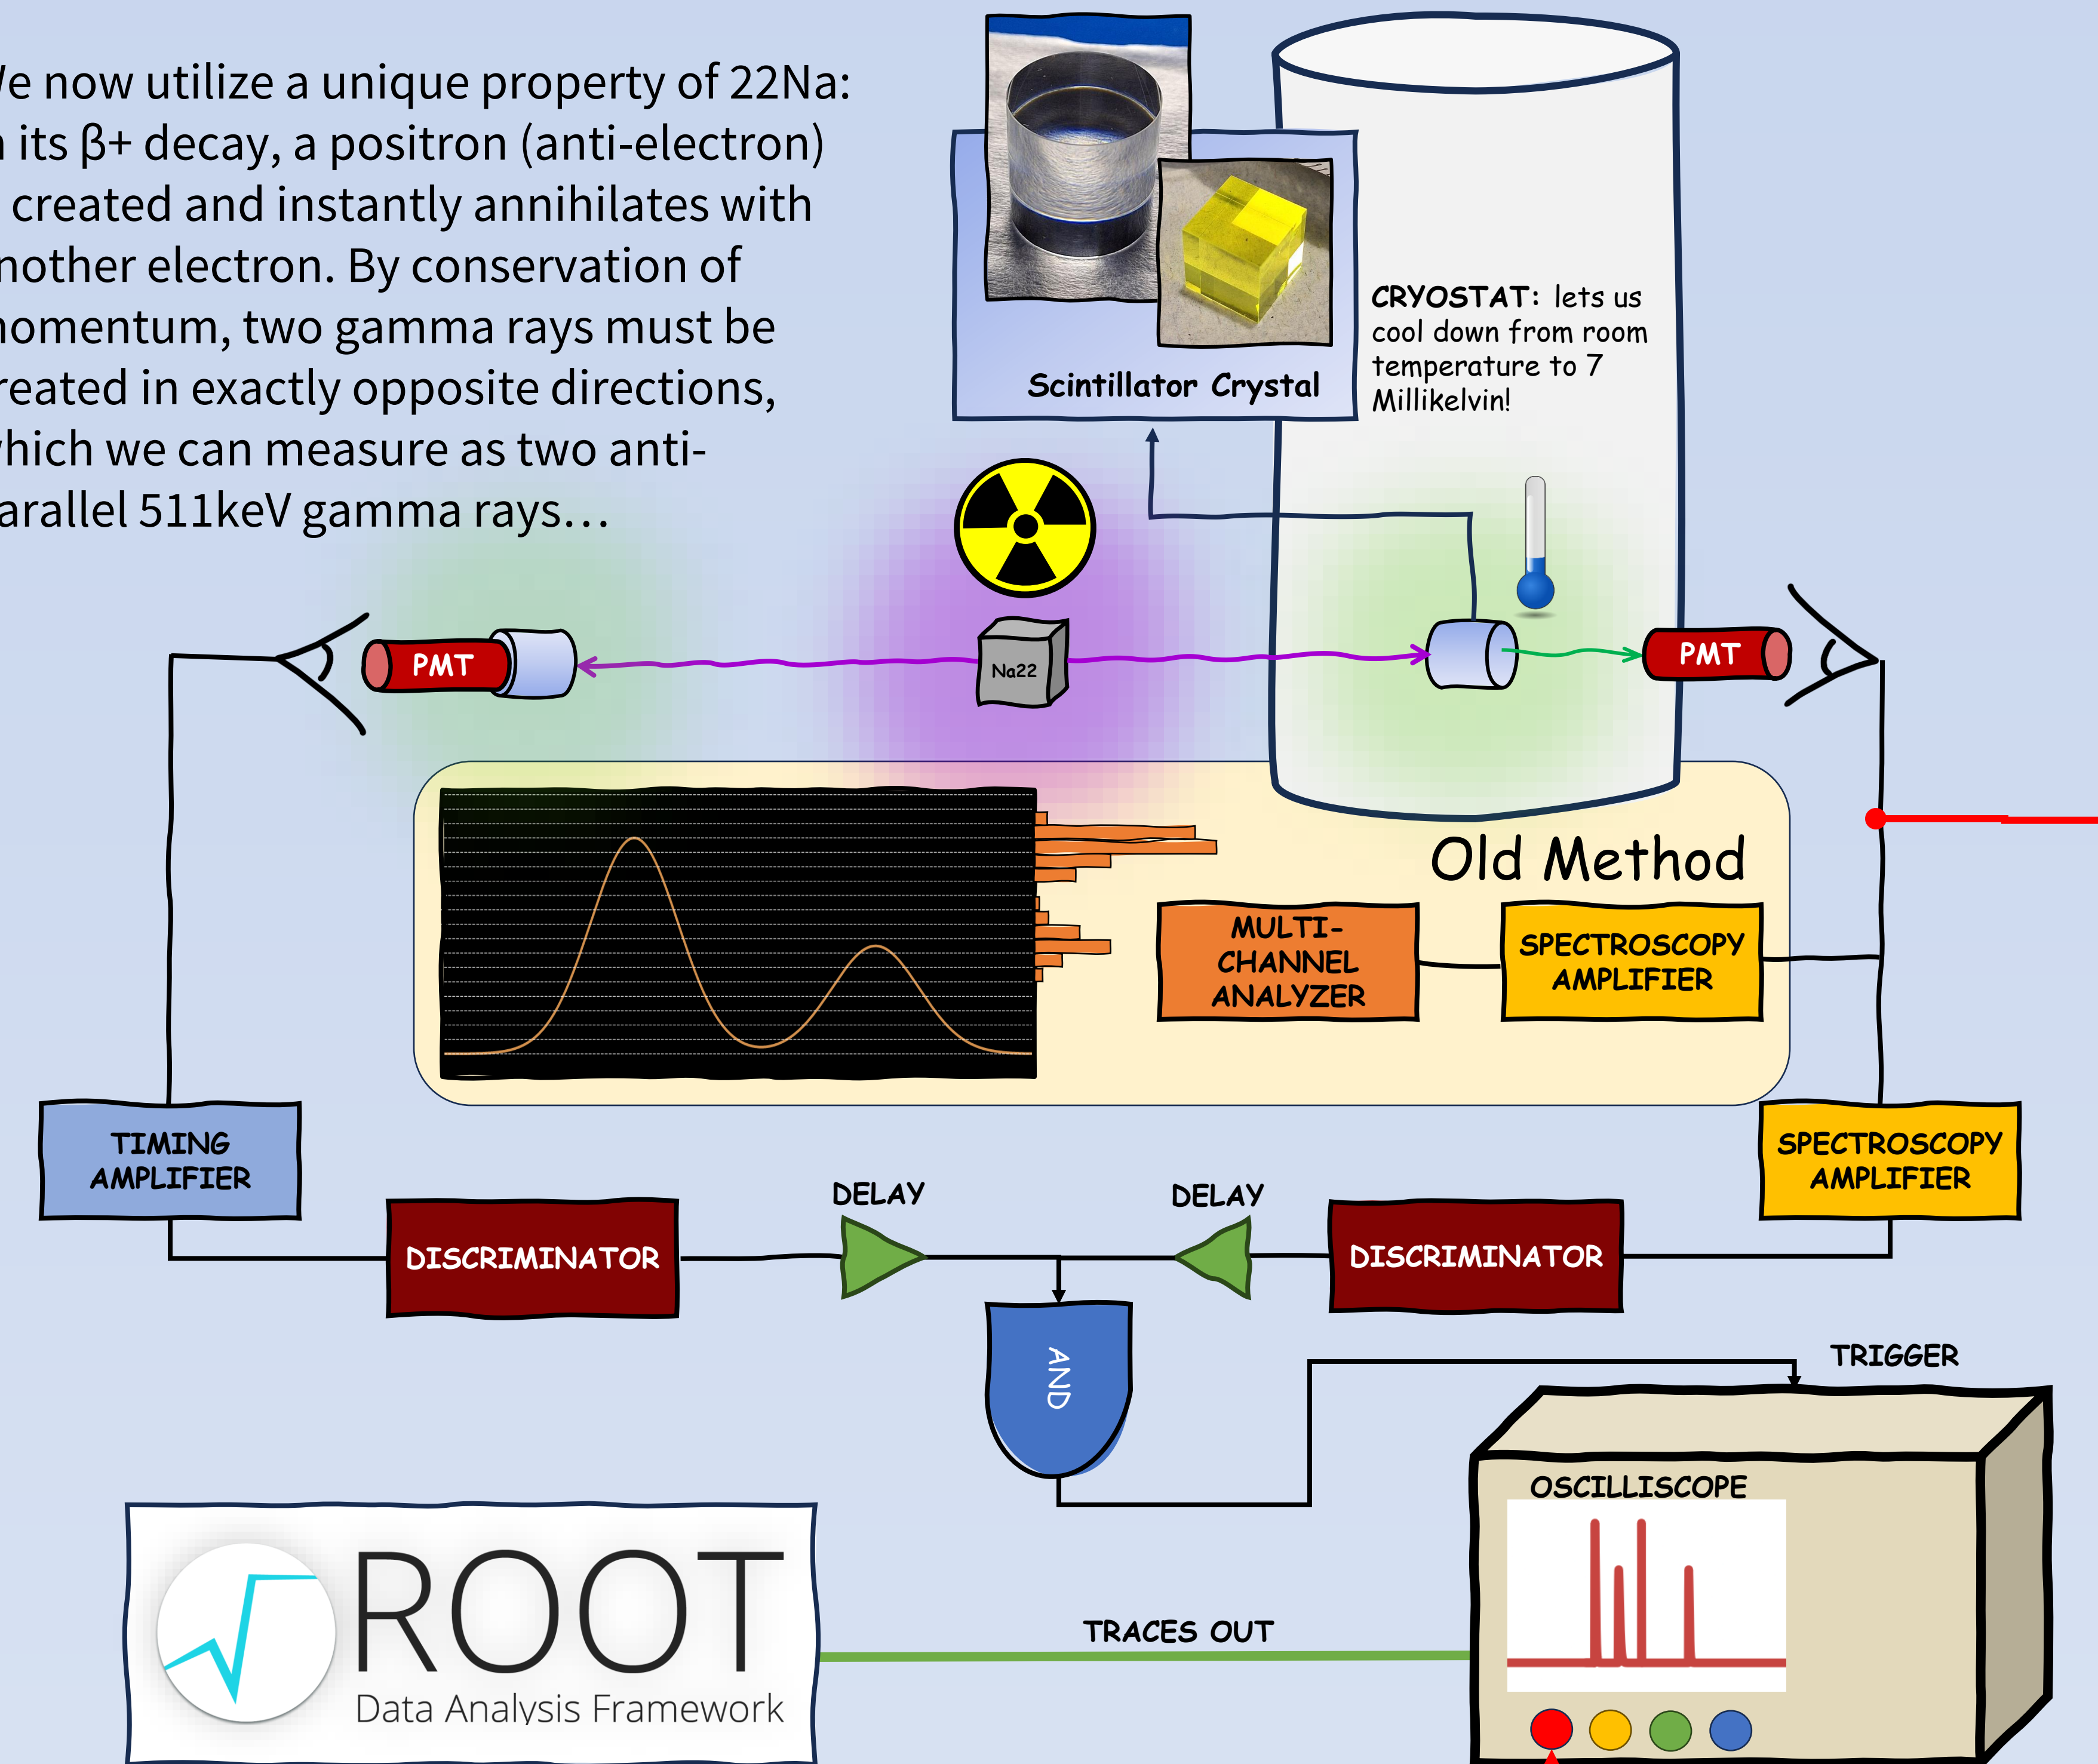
/e now utilize a unique property of 22Na: ı its β+ decay, a positron (anti-electron) created and instantly annihilates with nother electron. By conservation of nomentum, two gamma rays must be reated in exactly opposite directions, hich we can measure as two antiarallel 511keV gamma rays…

Scintillator Crystal

CRYOSTAT: lets us cool down from room temperature to 7 Millikelvin!

PMT

Na22

PMT

Old Method

MULTI-CHANNEL ANALYZER

SPECTROSCOPY AMPLIFIER

TIMING AMPLIFIER

SPECTROSCOPY AMPLIFIER

DELAY

DELAY

DISCRIMINATOR

DISCRIMINATOR

AND

TRIGGER

OSCILLISCOPE

ROOT
Data Analysis Framework

TRACES OUT